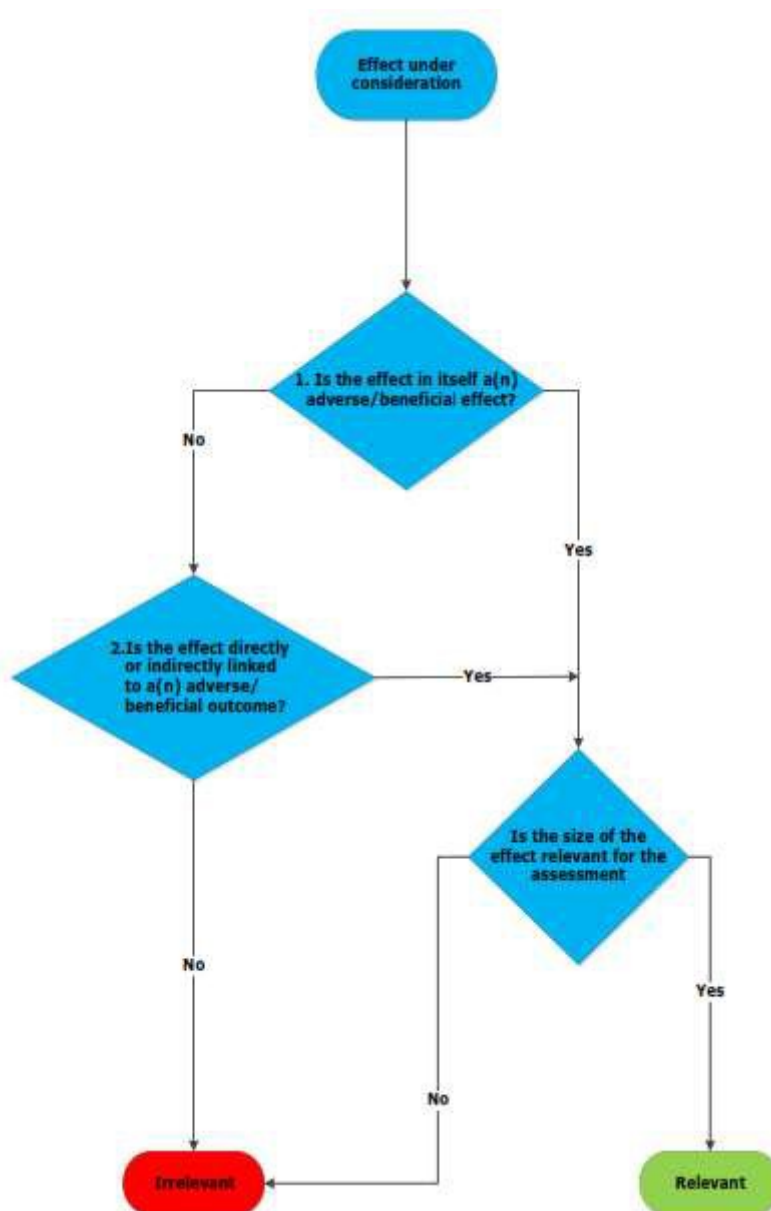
Effect under consideration

1. Is the effect in itself a(n) adverse/beneficial effect?

No

Yes

2.Is the effect directly or indirectly linked to a(n) adverse/ beneficial outcome?

Yes

Is the size of the effect relevant for the assessment

No

Yes

No

Irrelevant

Relevant